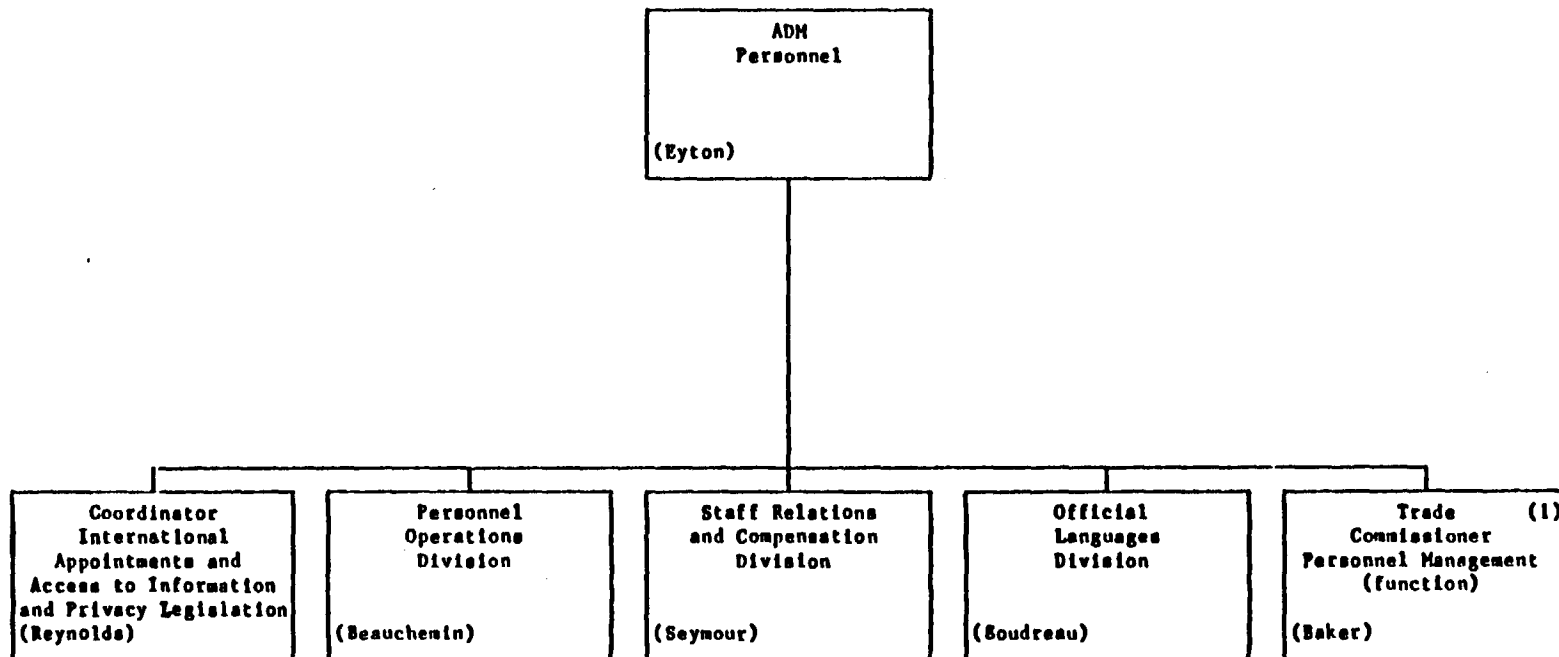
ADM
Personnel
(Eyton)

Coordinator
International
Appointments and
Access to Information
and Privacy Legislation
(Reynolds)

Personnel
Operations
Division
(Beauchemin)

Staff Relations
and Compensation
Division
(Seymour)

Official
Languages
Division
(Soudreau)

Trade (1)
Commissioner
Personnel Management
(function)
(Baker)